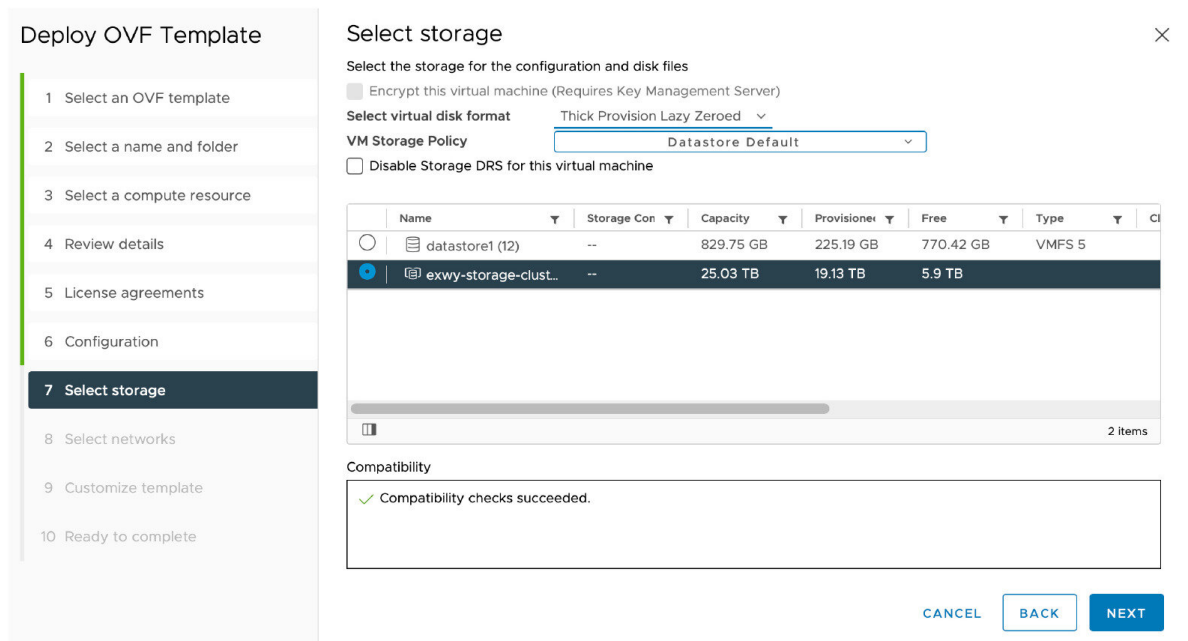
Deploy OVF Template

1 Select an OVF template

2 Select a name and folder

3 Select a compute resource

4 Review details

5 License agreements

6 Configuration

7 Select storage

8 Select networks

9 Customize template

10 Ready to complete

Select storage

×

Select the storage for the configuration and disk files

Encrypt this virtual machine (Requires Key Management Server)

Select virtual disk format Thick Provision Lazy Zeroed

VM Storage Policy Datastore Default

Disable Storage DRS for this virtual machine

| | Name | Storage Con | Capacity | Provisione | Free | Type | Cl |
|---|---|---|---|---|---|---|---|
| | datastore1 (12) | -- | 829.75 GB | 225.19 GB | 770.42 GB | VMFS 5 | |
| | exwy-storage-clust... | -- | 25.03 TB | 19.13 TB | 5.9 TB | | |

2 items

Compatibility

Compatibility checks succeeded.

CANCEL BACK NEXT